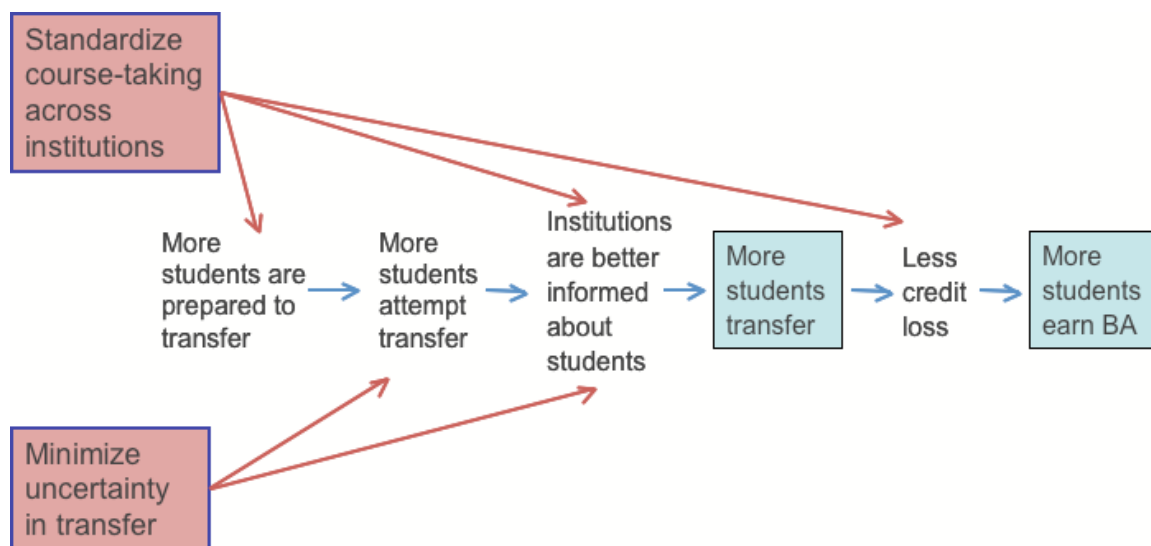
Standardize course-taking across institutions

More students are prepared to transfer

More students attempt transfer

Institutions are better informed about students

More students transfer

Less credit loss

More students earn BA

Minimize uncertainty in transfer